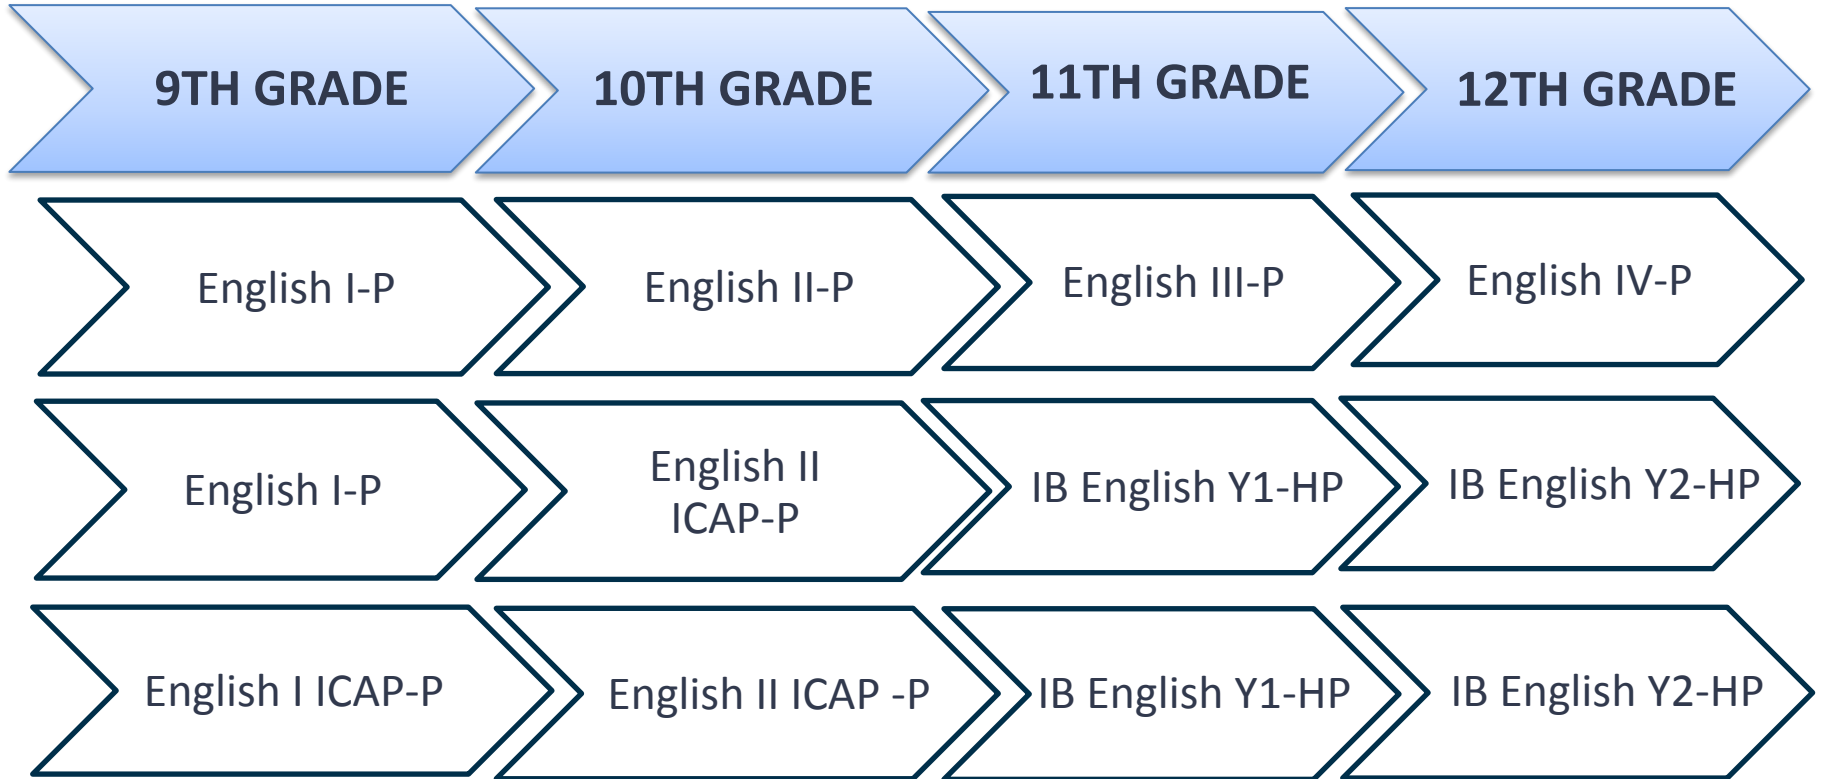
| 9TH GRADE | 10TH GRADE | 11TH GRADE | 12TH GRADE |
|---|---|---|---|
| English I-P | English II-P | English III-P | English IV-P |
| English I-P | English II ICAP-P | IB English Y1-HP | IB English Y2-HP |
| English I ICAP-P | English II ICAP -P | IB English Y1-HP | IB English Y2-HP |